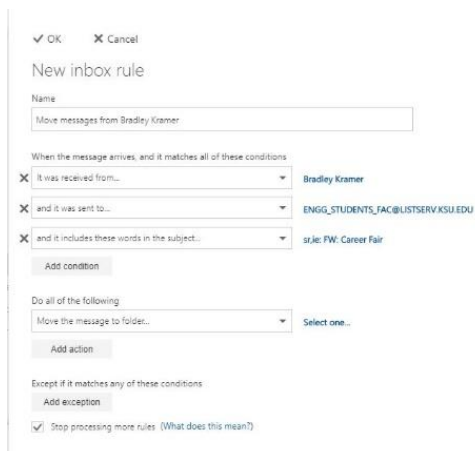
✓ OK ✕ Cancel

New inbox rule

Name

Move messages from Bradley Kramer

When the message arrives, and it matches all of these conditions

✕ It was received from... Bradley Kramer

✕ and it was sent to... ENGG_STUDENTS_FAC@LISTSERV.KSU.EDU

✕ and it includes these words in the subject... sr,ie: FW: Career Fair

Add condition

Do all of the following

Move the message to folder... Select one...

Add action

Except if it matches any of these conditions

Add exception

✓ Stop processing more rules (What does this mean?)